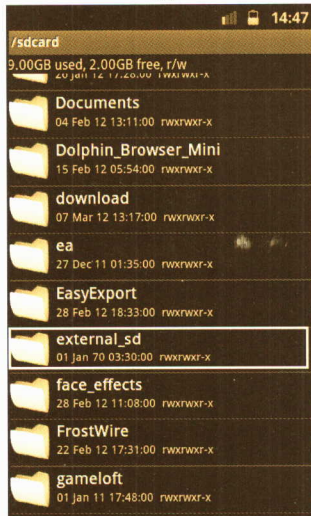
14:47

/sdcard

9.00GB used, 2.00GB free, r/w

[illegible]

Documents
04 Feb 12 13:11:00 rwxrwxr-x

Dolphin_Browser_Mini
15 Feb 12 05:54:00 rwxrwxr-x

download
07 Mar 12 13:17:00 rwxrwxr-x

ea
27 Dec 11 01:35:00 rwxrwxr-x

EasyExport
28 Feb 12 18:33:00 rwxrwxr-x

external_sd
01 Jan 70 03:30:00 rwxrwxr-x

face_effects
28 Feb 12 11:08:00 rwxrwxr-x

FrostWire
22 Feb 12 17:31:00 rwxrwxr-x

gameloft
01 Jan 11 17:48:00 rwxrwxr-x